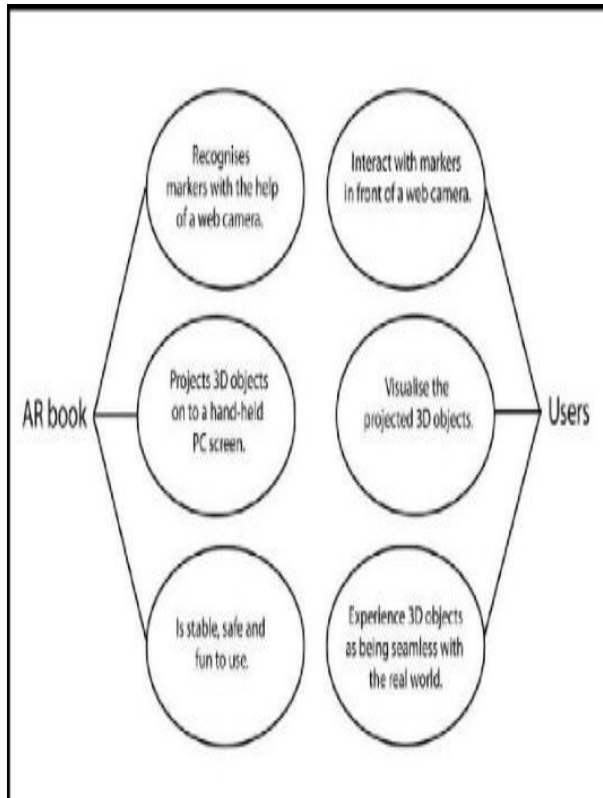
AR book

Recognises markers with the help of a web camera.

Projects 3D objects on to a hand-held PC screen.

Is stable, safe and fun to use.

Interact with markers in front of a web camera.

Visualise the projected 3D objects.

Experience 3D objects as being seamless with the real world.

Users